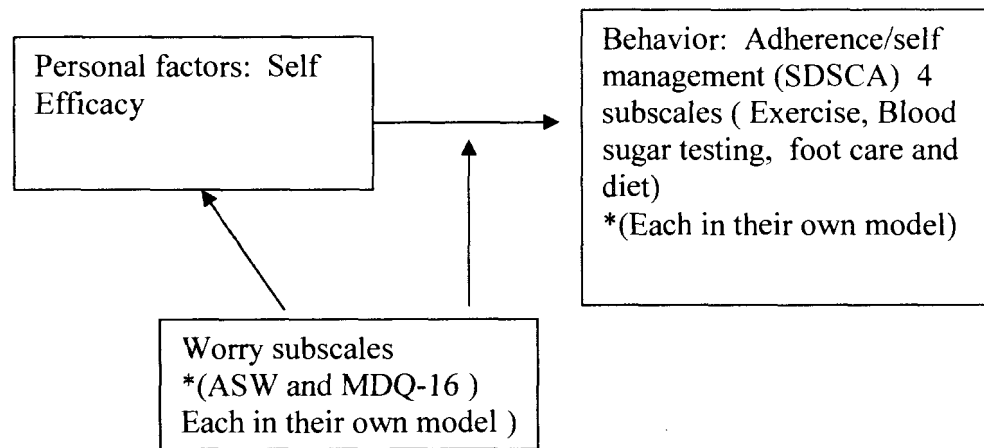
Personal factors: Self Efficacy

Behavior: Adherence/self management (SDSCA) 4 subscales ( Exercise, Blood sugar testing, foot care and diet)
*(Each in their own model)

Worry subscales
*(ASW and MDQ-16 )
Each in their own model )